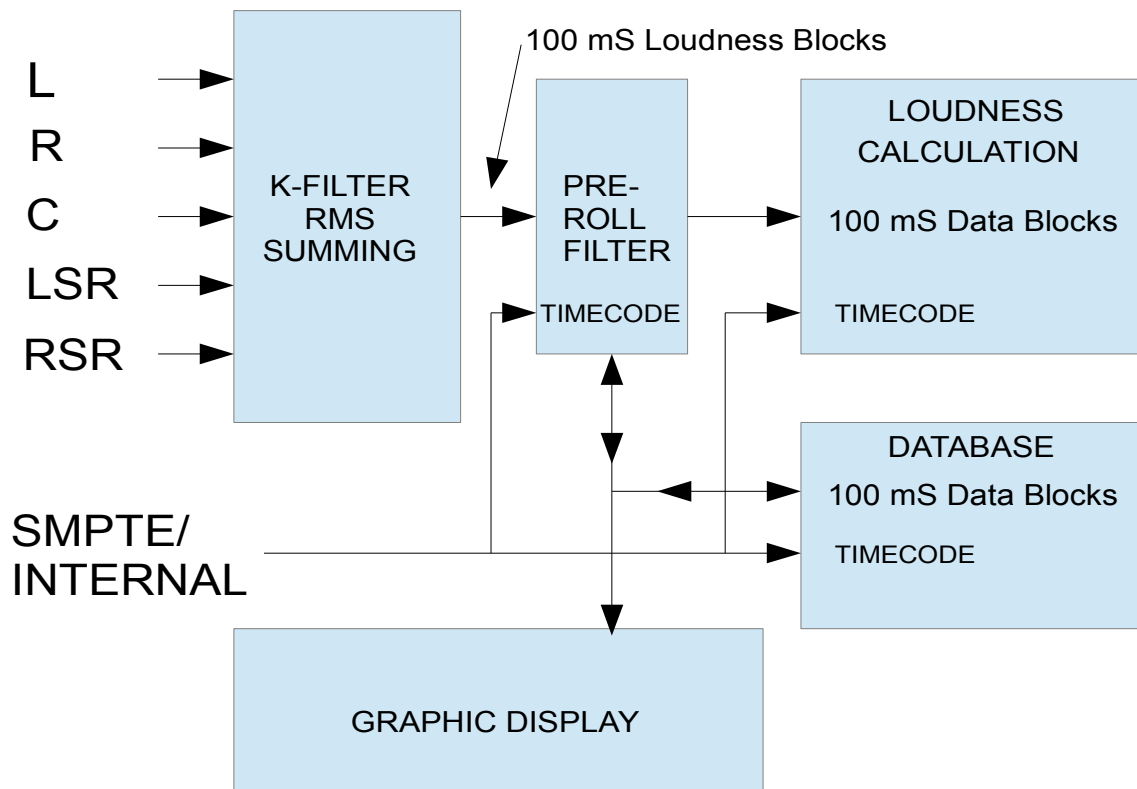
L
R
C
LSR
RSR

K-FILTER
RMS
SUMMING

100 mS Loudness Blocks

PRE-
ROLL
FILTER
TIMECODE

LOUDNESS
CALCULATION
100 mS Data Blocks
TIMECODE

DATABASE
100 mS Data Blocks
TIMECODE

SMPTE/
INTERNAL

GRAPHIC DISPLAY